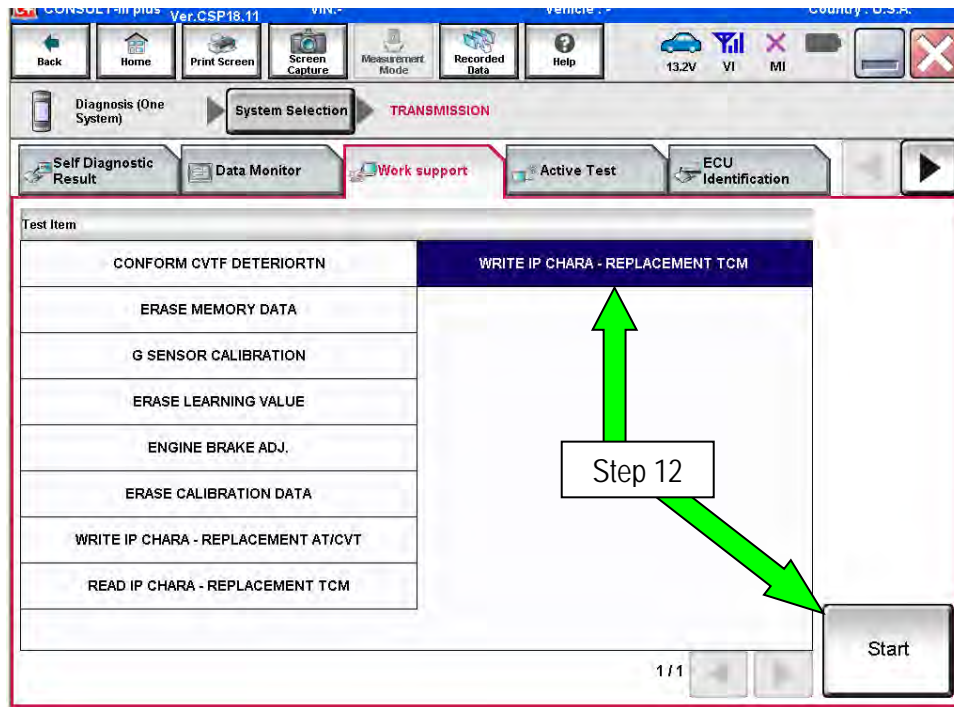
CONSULT-III plus Ver.CSP18.11 VIN:- Vehicle : - Country : U.S.A.

Back
Home
Print Screen
Screen Capture
Measurement Mode
Recorded Data
Help
13.2V VI MI

Diagnosis (One System)
System Selection
TRANSMISSION

Self Diagnostic Result
Data Monitor
Work support
Active Test
ECU Identification

Test Item

CONFORM CVTF DETERIORTN
WRITE IP CHARA - REPLACEMENT TCM
ERASE MEMORY DATA
G SENSOR CALIBRATION
ERASE LEARNING VALUE
ENGINE BRAKE ADJ.
ERASE CALIBRATION DATA
WRITE IP CHARA - REPLACEMENT AT/CVT
READ IP CHARA - REPLACEMENT TCM

Step 12

1/1

Start